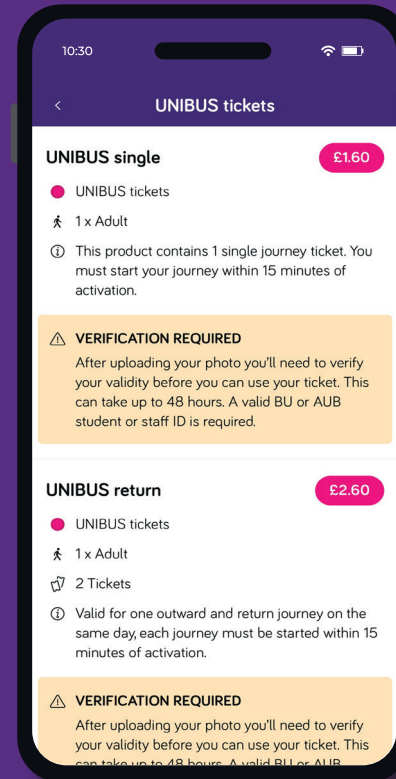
10:30

<

UNIBUS tickets

UNIBUS single

£1.60

UNIBUS tickets

1 x Adult

This product contains 1 single journey ticket. You must start your journey within 15 minutes of activation.

VERIFICATION REQUIRED

After uploading your photo you'll need to verify your validity before you can use your ticket. This can take up to 48 hours. A valid BU or AUB student or staff ID is required.

UNIBUS return

£2.60

UNIBUS tickets

1 x Adult

2 Tickets

Valid for one outward and return journey on the same day, each journey must be started within 15 minutes of activation.

VERIFICATION REQUIRED

After uploading your photo you'll need to verify your validity before you can use your ticket. This can take up to 48 hours. A valid BU or AUB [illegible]